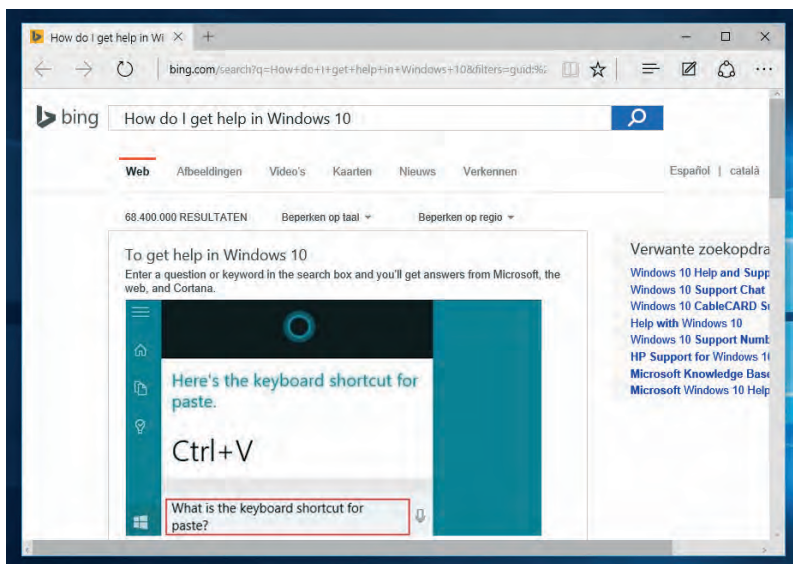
How do I get help in Wi ×

bing.com/search?q=How+do+I+get+help+in+Windows+10&filters=guid%2

bing

How do I get help in Windows 10

Web Afbeeldingen Video's Kaarten Nieuws Verkennen

Español | català

68.400.000 RESULTATEN Beperken op taal Beperken op regio

To get help in Windows 10

Enter a question or keyword in the search box and you'll get answers from Microsoft, the web, and Cortana.

Here's the keyboard shortcut for paste.

Ctrl+V

What is the keyboard shortcut for paste?

Verwante zoekopdra

Windows 10 Help and Supp

Windows 10 Support Chat

Windows 10 CableCARD S

Help with Windows 10

Windows 10 Support Numb

HP Support for Windows 1

Microsoft Knowledge Base

Microsoft Windows 10 Help